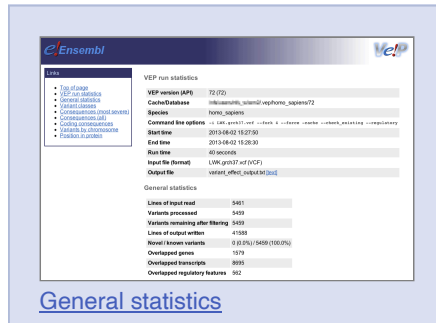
e!Ensembl

VeP

Links

- Top of page
- VEP run statistics
- General statistics
- Variant classes
- Consequences (most severe)
- Consequences (all)
- Coding consequences
- Variants by chromosome
- Position in protein

VEP run statistics

| | |
|---|---|
| VEP version (API) | 72 (72) |
| Cache/Database | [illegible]/.vep/homo_sapiens/72 |
| Species | homo_sapiens |
| Command line options | -i LWK.grch37.vcf --fork 4 --force --cache --check_existing --regulatory |
| Start time | 2013-08-02 15:27:50 |
| End time | 2013-08-02 15:28:30 |
| Run time | 40 seconds |
| Input file (format) | LWK.grch37.vcf (VCF) |
| Output file | variant_effect_output.txt [text] |

General statistics

| | |
|---|---|
| Lines of input read | 5461 |
| Variants processed | 5459 |
| Variants remaining after filtering | 5459 |
| Lines of output written | 41588 |
| Novel / known variants | 0 (0.0%) / 5459 (100.0%) |
| Overlapped genes | 1579 |
| Overlapped transcripts | 8695 |
| Overlapped regulatory features | 562 |

General statistics